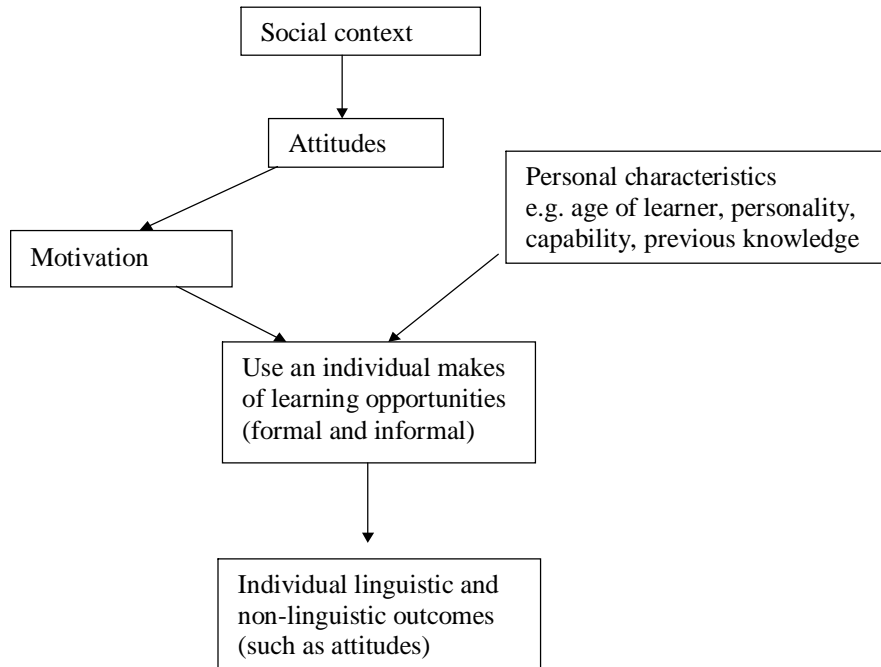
Social context

Attitudes

Personal characteristics e.g. age of learner, personality, capability, previous knowledge

Motivation

Use an individual makes of learning opportunities (formal and informal)

Individual linguistic and non-linguistic outcomes (such as attitudes)